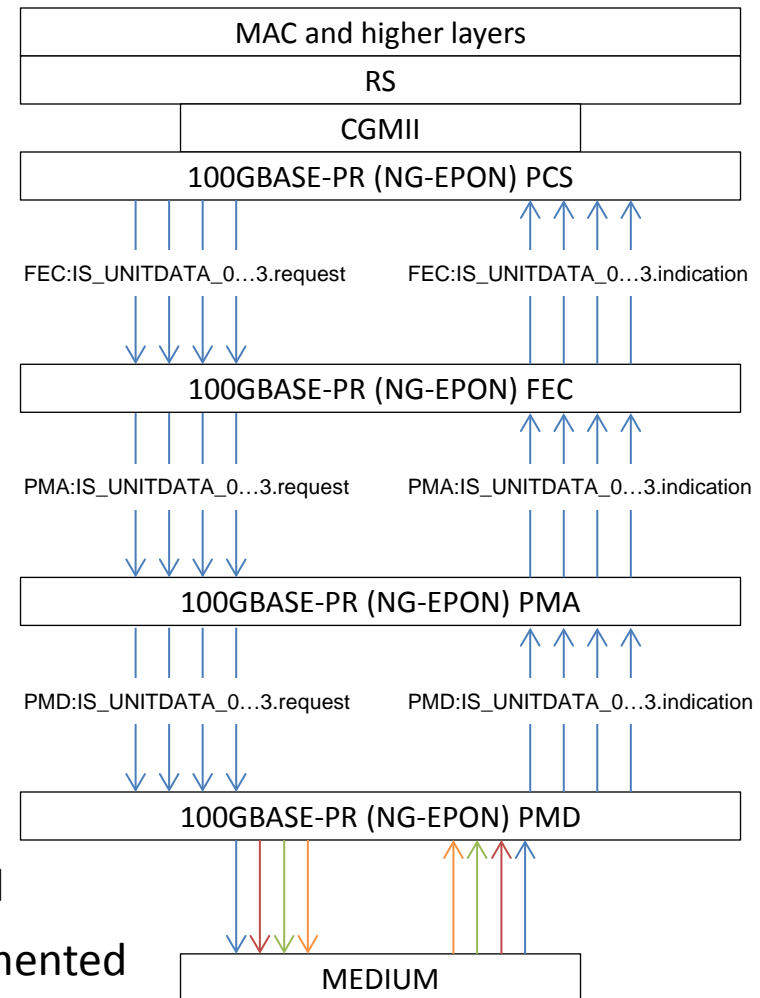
MAC and higher layers

RS

CGMII

100GBASE-PR (NG-EPON) PCS

FEC:IS_UNITDATA_0…3.request

FEC:IS_UNITDATA_0…3.indication

100GBASE-PR (NG-EPON) FEC

PMA:IS_UNITDATA_0…3.request

PMA:IS_UNITDATA_0…3.indication

100GBASE-PR (NG-EPON) PMA

PMD:IS_UNITDATA_0…3.request

PMD:IS_UNITDATA_0…3.indication

100GBASE-PR (NG-EPON) PMD

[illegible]

nented

MEDIUM